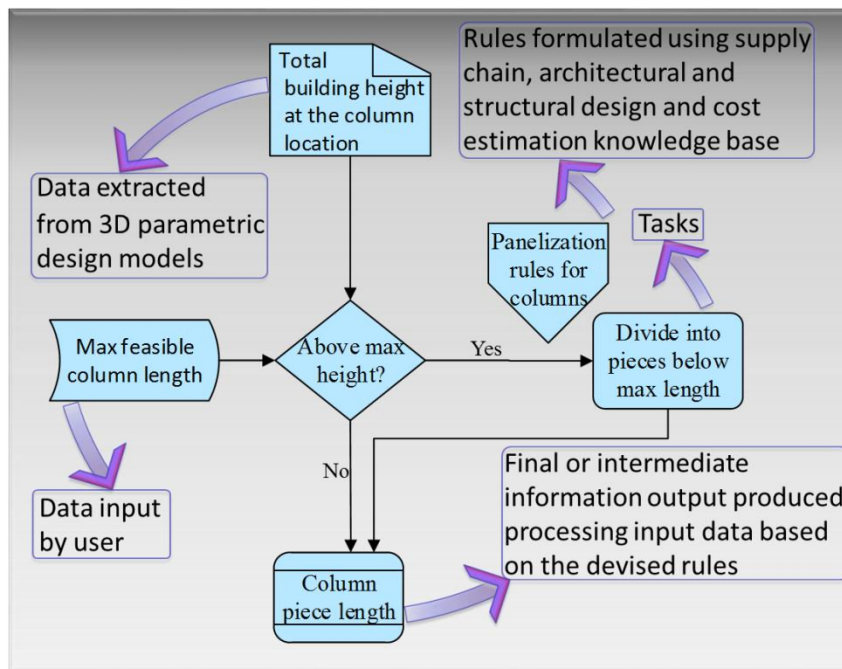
Total building height at the column location

Rules formulated using supply chain, architectural and structural design and cost estimation knowledge base

Data extracted from 3D parametric design models

Tasks

Panelization rules for columns

Max feasible column length

Above max height?

Yes

Divide into pieces below max length

No

Data input by user

Final or intermediate information output produced processing input data based on the devised rules

Column piece length